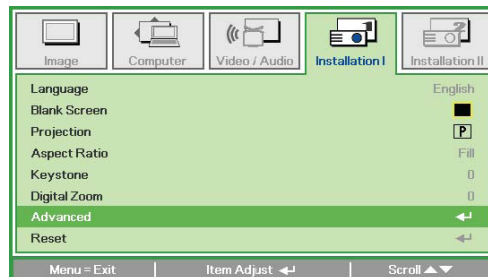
Image | Computer | Video / Audio | Installation I | Installation II

| | |
|---|---|
| Language | English |
| Blank Screen | |
| Projection | P |
| Aspect Ratio | Fill |
| Keystone | 0 |
| Digital Zoom | 0 |
| Advanced | ↵ |
| Reset | ↵ |

Menu = Exit | Item Adjust ↵ | Scroll ▲▼